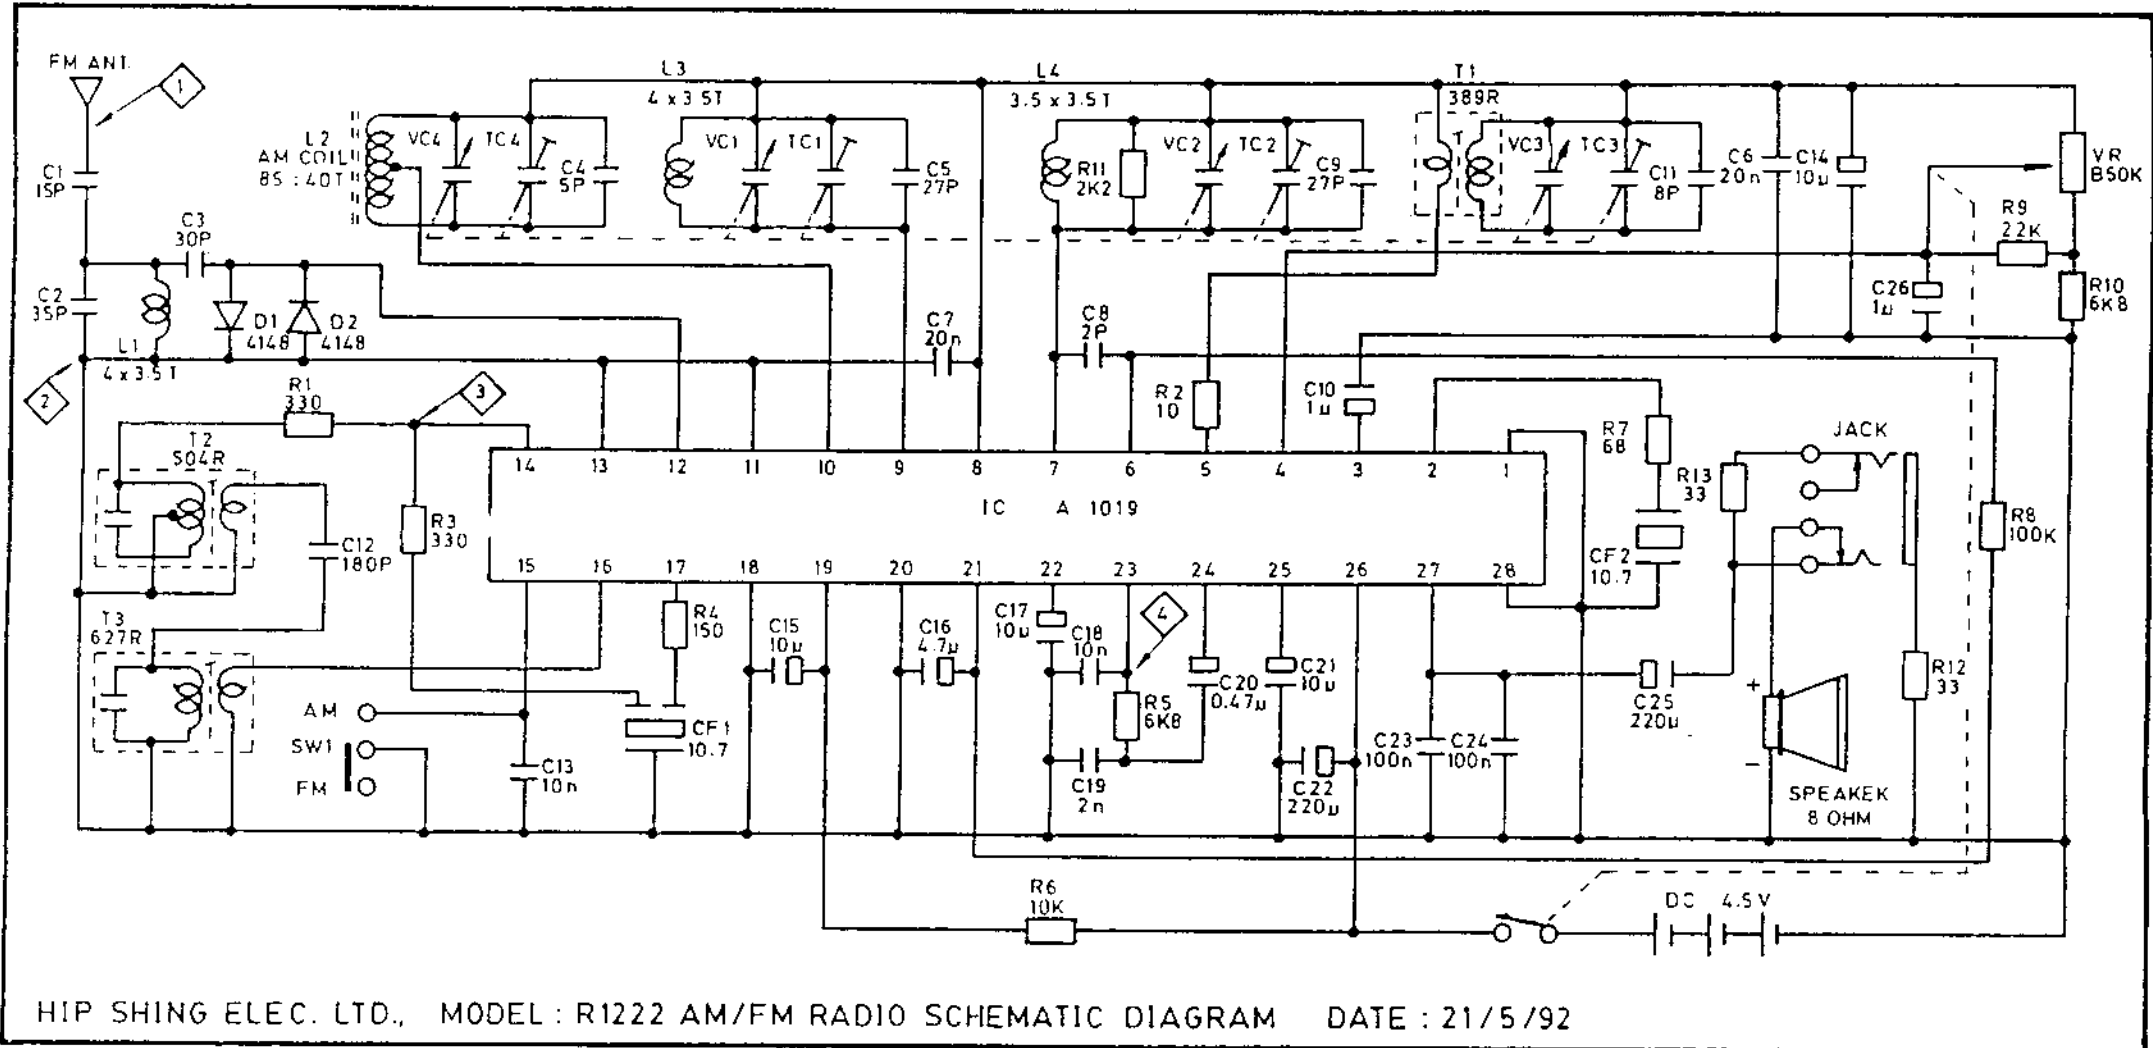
FM ANT.
1
C1
15P
C2
35P
L1
4 x 3.5 T
2
C3
30P
D1
4148
D2
4148
L2
AM COIL
85 : 40 T
VC4
TC4
C4
5P
L3
4 x 3.5 T
VC1
TC1
C5
27P
C7
20n
L4
3.5 x 3.5 T
R11
2K2
VC2
TC2
C9
27P
C8
2P
T1
389R
VC3
TC3
C11
8P
C6
20n
C14
10µ
VR
B50K
R9
22K
R10
6K8
C26
1µ
R1
330
3
R2
10
C10
1µ
R7
68
JACK
R13
33
T2
504R
C12
180P
R3
330
14
13
12
11
10
9
8
7
6
5
4
3
2
1
IC A 1019
15
16
17
18
19
20
21
22
23
24
25
26
27
28
CF2
10.7
R8
100K
T3
627R
R4
150
C15
10µ
C16
4.7µ
C17
10µ
C18
10n
4
R5
6K8
C20
0.47µ
C21
10µ
C25
220µ
R12
33
AM
SW1
FM
CF1
10.7
C13
10n
C19
2n
C22
220µ
C23
100n
C24
100n
+
−
SPEAKEK
8 OHM
R6
10K
DC 4.5 V
HIP SHING ELEC. LTD., MODEL : R1222 AM/FM RADIO SCHEMATIC DIAGRAM DATE : 21/5/92